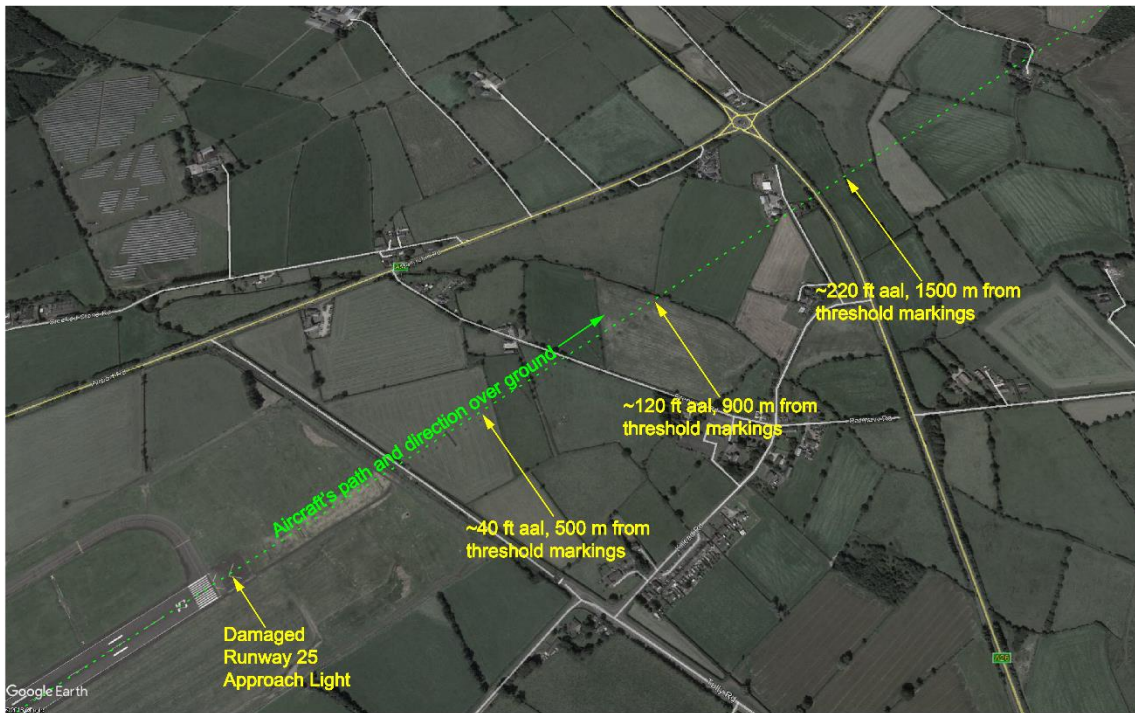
~220 ft aal, 1500 m from threshold markings

Aircraft's path and direction over ground

~120 ft aal, 900 m from threshold markings

~40 ft aal, 500 m from threshold markings

Damaged Runway 25 Approach Light

Google Earth